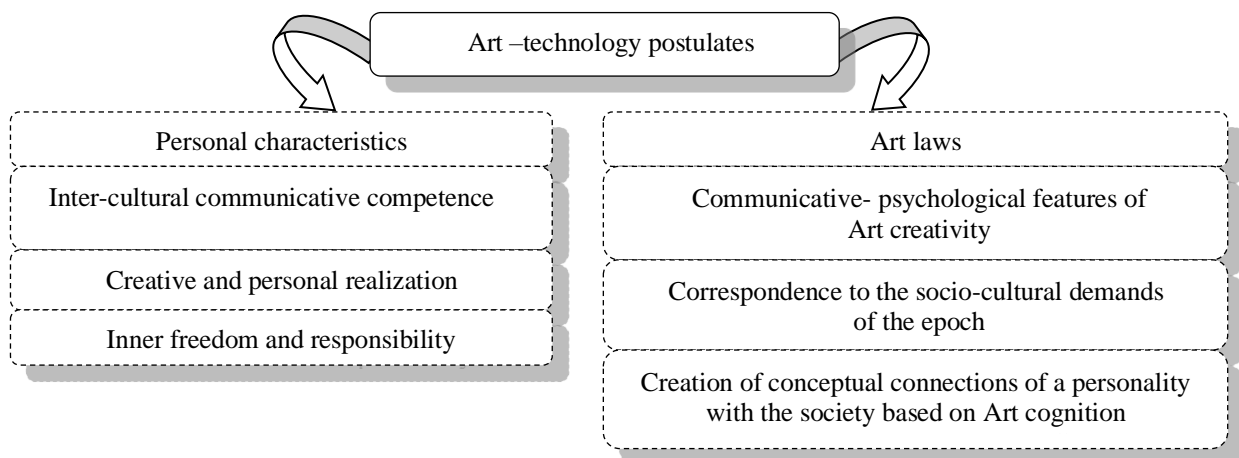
Art –technology postulates

Personal characteristics

Inter-cultural communicative competence

Creative and personal realization

Inner freedom and responsibility

Art laws

Communicative- psychological features of Art creativity

Correspondence to the socio-cultural demands of the epoch

Creation of conceptual connections of a personality with the society based on Art cognition